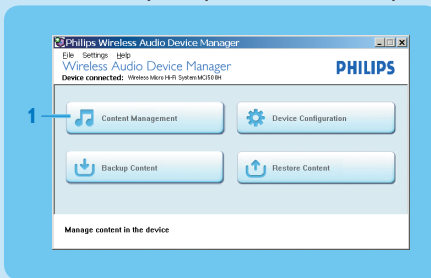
Philips Wireless Audio Device Manager
File Settings Help
Wireless Audio Device Manager
PHILIPS
Device connected: Wireless Micro Hi-Fi System MCi500H

1
Content Management
Device Configuration
Backup Content
Restore Content

Manage content in the device